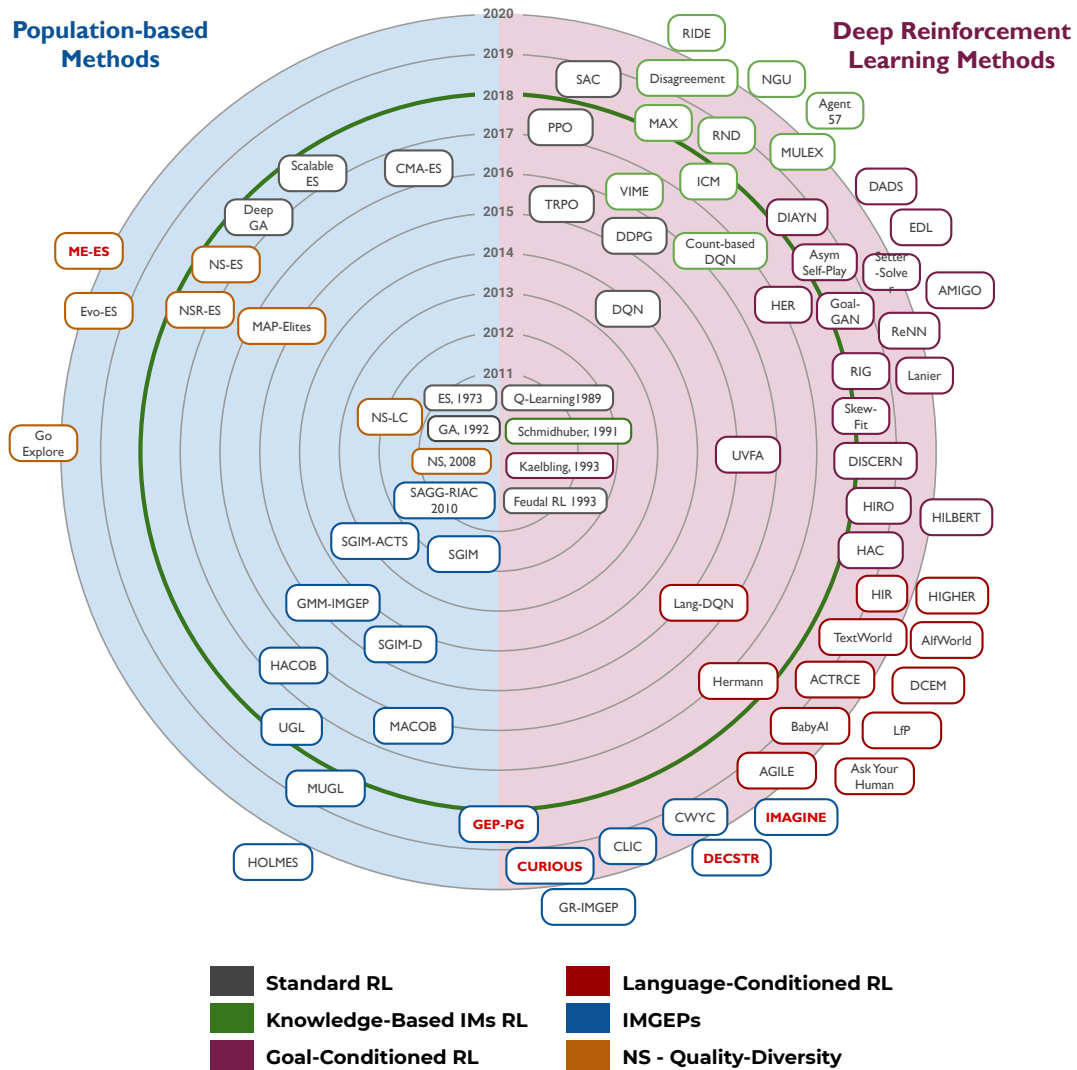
Population-based Methods

Deep Reinforcement Learning Methods

2020
2019
2018
2017
2016
2015
2014
2013
2012
2011

RIDE
SAC
Disagreement
NGU
Agent 57
MAX
RND
MULEX
PPO
CMA-ES
Scalable ES
VIME
ICM
DADS
TRPO
DIAYN
EDL
Deep GA
DDPG
Count-based DQN
Asym Self-Play
Setter -Solve r
AMIGO
ME-ES
NS-ES
HER
Goal-GAN
Evo-ES
NSR-ES
MAP-Elites
DQN
ReNN
RIG
Lanier
ES, 1973
Q-Learning1989
NS-LC
GA, 1992
Schmidhuber, 1991
Skew-Fit
Go Explore
NS, 2008
Kaelbling, 1993
UVFA
DISCERN
SAGG-RIAC 2010
Feudal RL 1993
HIRO
HILBERT
SGIM-ACTS
SGIM
HAC
HIR
HIGHER
GMM-IMGEP
Lang-DQN
SGIM-D
TextWorld
AlfWorld
HACOB
Hermann
ACTRCE
DCEM
UGL
MACOB
BabyAI
LfP
AGILE
Ask Your Human
MUGL
CWYC
IMAGINE
GEP-PG
CLIC
DECSTR
HOLMES
CURIOUS
GR-IMGEP

Standard RL
Language-Conditioned RL
Knowledge-Based IMs RL
IMGEPs
Goal-Conditioned RL
NS - Quality-Diversity